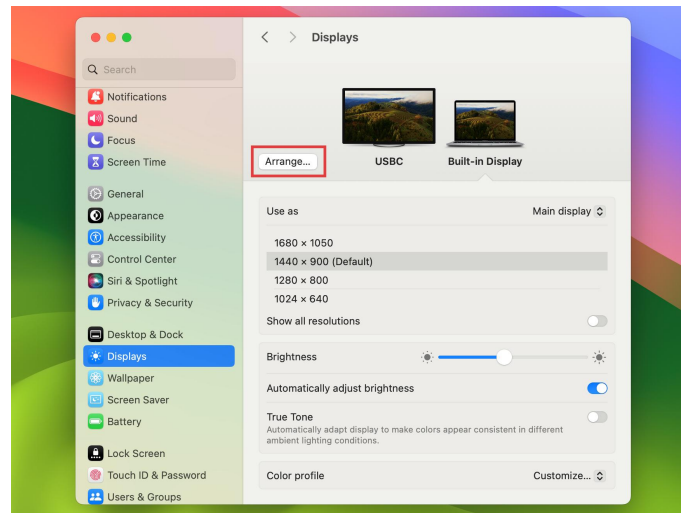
Search

Notifications
Sound
Focus
Screen Time

General
Appearance
Accessibility
Control Center
Siri & Spotlight
Privacy & Security

Desktop & Dock
Displays
Wallpaper
Screen Saver
Battery

Lock Screen
Touch ID & Password
Users & Groups

Displays

Arrange...
USBC
Built-in Display

Use as
Main display

1680 × 1050
1440 × 900 (Default)
1280 × 800
1024 × 640

Show all resolutions

Brightness

Automatically adjust brightness

True Tone
Automatically adapt display to make colors appear consistent in different ambient lighting conditions.

Color profile
Customize...